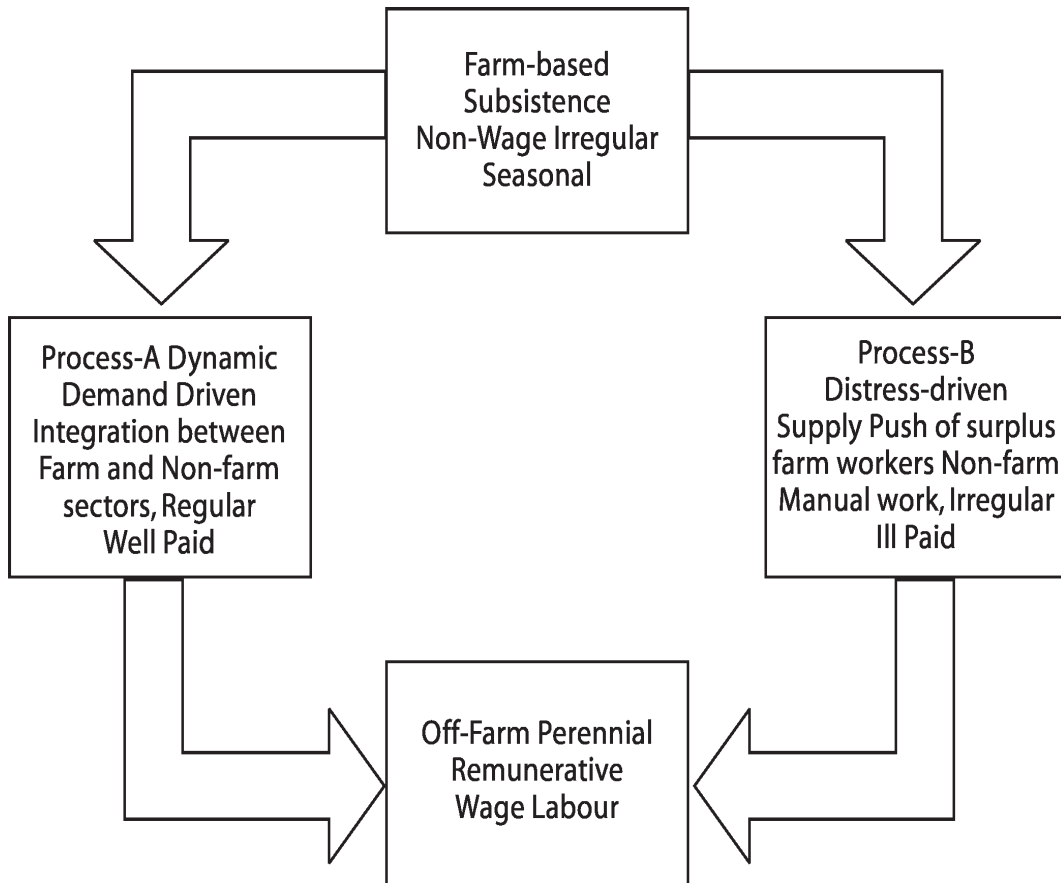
Farm-based Subsistence Non-Wage Irregular Seasonal

Process-A Dynamic Demand Driven Integration between Farm and Non-farm sectors, Regular Well Paid

Process-B Distress-driven Supply Push of surplus farm workers Non-farm Manual work, Irregular Ill Paid

Off-Farm Perennial Remunerative Wage Labour